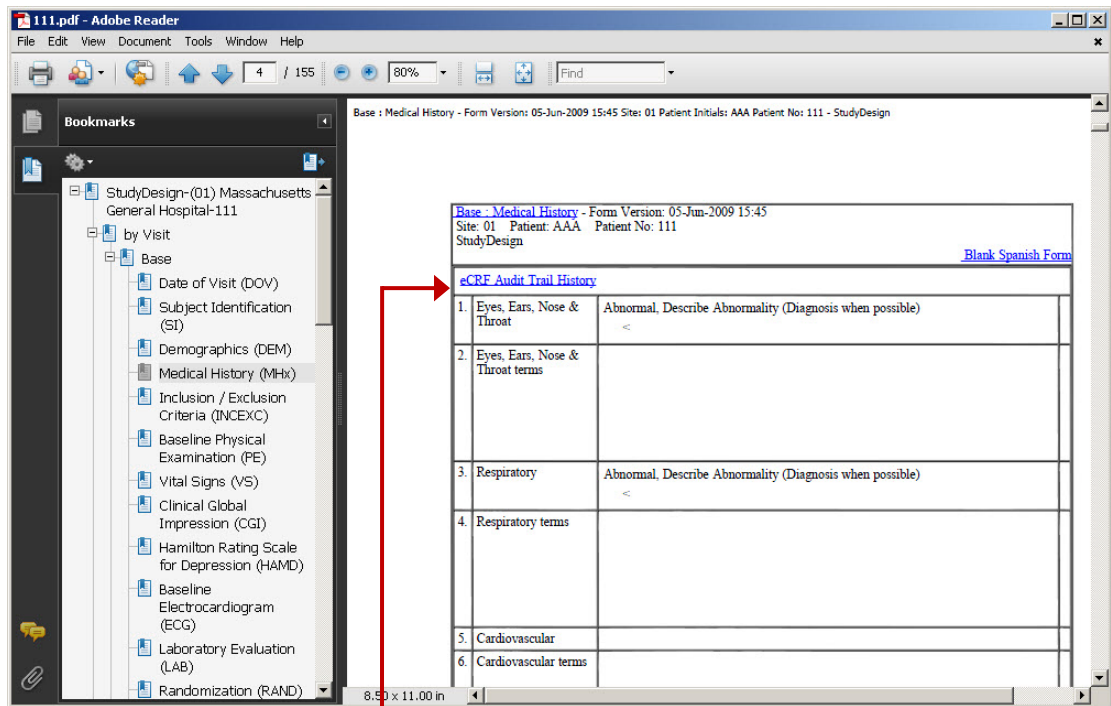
111.pdf - Adobe Reader

File Edit View Document Tools Window Help

4 / 155 80% Find

Bookmarks

StudyDesign-(01) Massachusetts General Hospital-111
by Visit
Base
Date of Visit (DOV)
Subject Identification (SI)
Demographics (DEM)
Medical History (MHx)
Inclusion / Exclusion Criteria (INCEXC)
Baseline Physical Examination (PE)
Vital Signs (VS)
Clinical Global Impression (CGI)
Hamilton Rating Scale for Depression (HAMD)
Baseline Electrocardiogram (ECG)
Laboratory Evaluation (LAB)
Randomization (RAND)

Base : Medical History - Form Version: 05-Jun-2009 15:45 Site: 01 Patient Initials: AAA Patient No: 111 - StudyDesign

Base : Medical History - Form Version: 05-Jun-2009 15:45
Site: 01 Patient: AAA Patient No: 111
StudyDesign
Blank Spanish Form

eCRF Audit Trail History

| 1. | Eyes, Ears, Nose & Throat | Abnormal, Describe Abnormality (Diagnosis when possible) < |
|---|---|---|
| 2. | Eyes, Ears, Nose & Throat terms | |
| 3. | Respiratory | Abnormal, Describe Abnormality (Diagnosis when possible) < |
| 4. | Respiratory terms | |
| 5. | Cardiovascular | |
| 6. | Cardiovascular terms | |

8.50 x 11.00 in